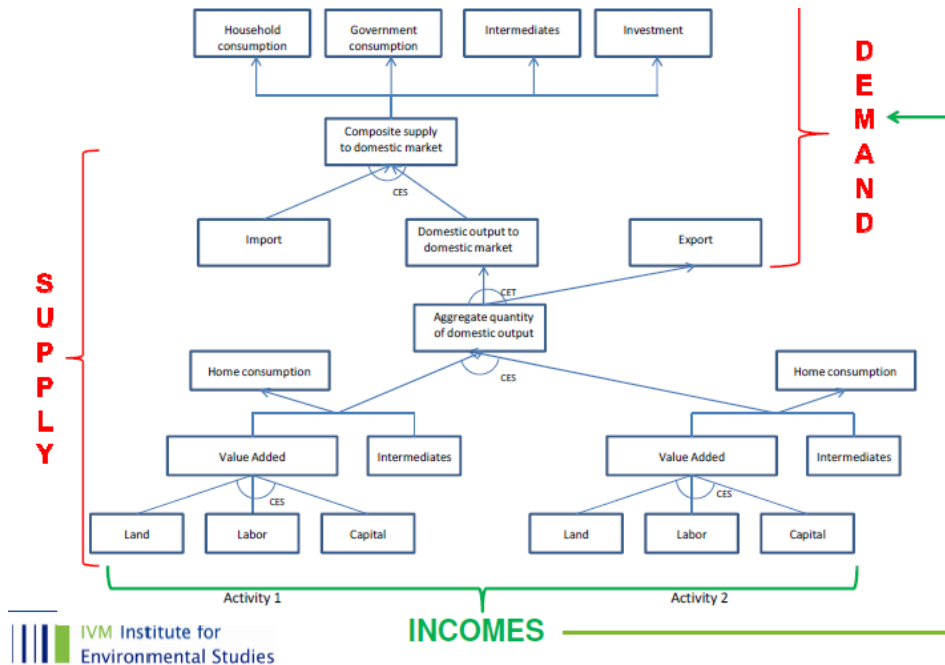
Household consumption

Government consumption

Intermediates

Investment

Composite supply to domestic market

CES

Import

Domestic output to domestic market

Export

DEMAND

CET

Aggregate quantity of domestic output

CES

SUPPLY

Home consumption

Home consumption

Value Added

Intermediates

Value Added

Intermediates

CES

CES

Land

Labor

Capital

Land

Labor

Capital

Activity 1

Activity 2

IVM Institute for Environmental Studies

INCOMES